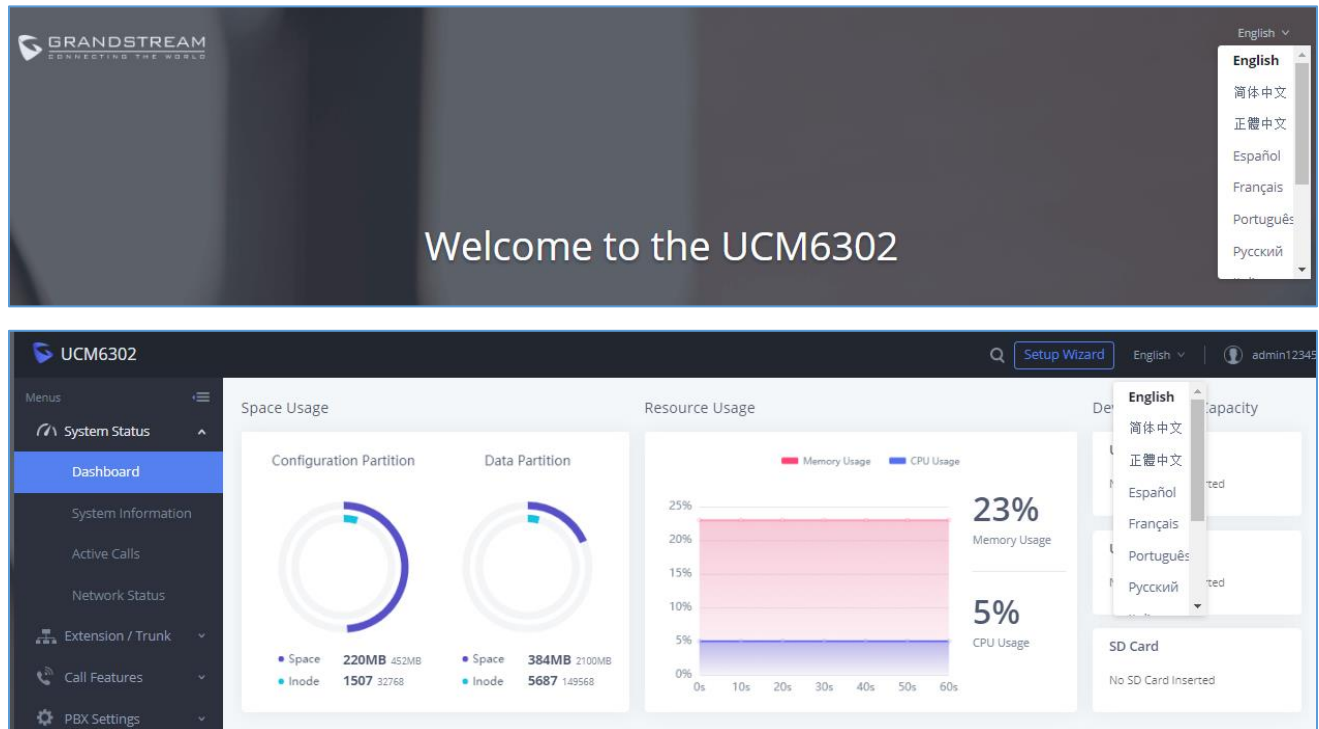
GRANDSTREAM
CONNECTING THE WORLD

English

English
简体中文
正體中文
Español
Français
Português
Русский

Welcome to the UCM6302

UCM6302

Setup Wizard
English
admin12345

Menus
System Status
Dashboard
System Information
Active Calls
Network Status
Extension / Trunk
Call Features
PBX Settings

Space Usage

Configuration Partition
Space 220MB 452MB
Inode 1507 32768

Data Partition
Space 384MB 2100MB
Inode 5687 149568

Resource Usage

Memory Usage CPU Usage

25%
20%
15%
10%
5%
0%
0s 10s 20s 30s 40s 50s 60s

23%
Memory Usage

5%
CPU Usage

Dev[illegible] Capacity

English
简体中文
正體中文
Español
Français
Português
Русский

N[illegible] rted
N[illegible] rted

SD Card
No SD Card Inserted